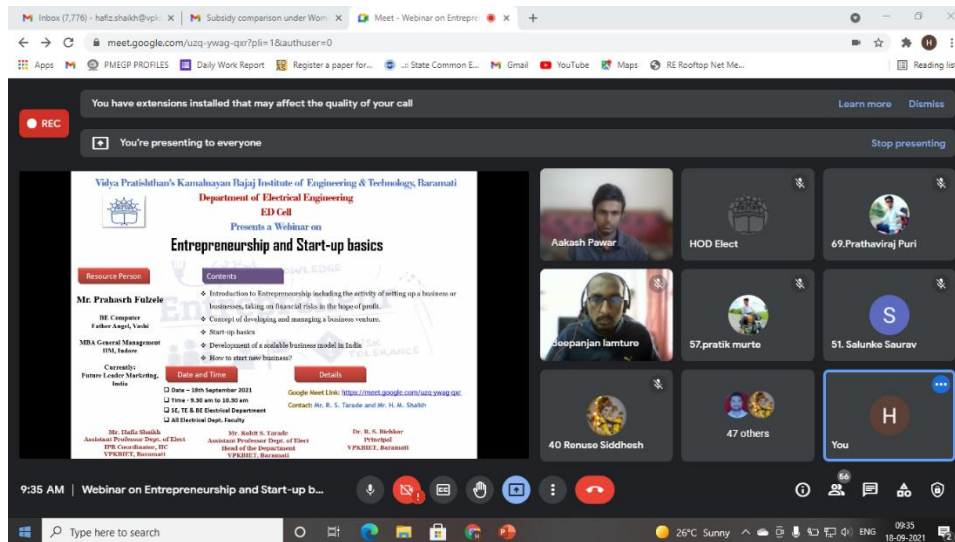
M Inbox (7,776) - hafiz.shaikh@vpk × M Subsidy comparison under Wom × Meet - Webinar on Entrepre × +

meet.google.com/uzq-ywag-qxr?pli=1&authuser=0

Apps M PMEGP PROFILES Daily Work Report Register a paper for... .:: State Common E... M Gmail YouTube Maps RE Rooftop Net Me... Reading list

REC

You have extensions installed that may affect the quality of your call Learn more Dismiss

You're presenting to everyone Stop presenting

Vidya Pratishthan's Kamalnayan Bajaj Institute of Engineering & Technology, Baramati
Department of Electrical Engineering
ED Cell
Presents a Webinar on
Entrepreneurship and Start-up basics

Resource Person

Mr. Prahasrh Fulzele
BE Computer
Father Angel, Vashi
MBA General Management
IIM, Indore
Currently:
Future Leader Marketing, India

Contents
Introduction to Entrepreneurship including the activity of setting up a business or businesses, taking on financial risks in the hope of profit.
Concept of developing and managing a business venture.
Start-up basics
Development of a scalable business model in India
How to start new business?

Date and Time
Date – 18th September 2021
Time - 9.30 am to 10.30 am
SE, TE & BE Electrical Department
All Electrical Dept. Faculty

Details
Google Meet Link: https://meet.google.com/uzq-ywag-qxr
Contact: Mr. R. S. Tarade and Mr. H. M. Shaikh

Mr. Hafiz Shaikh
Assistant Professor Dept. of Elect
IPR Coordinator, IIC
VPKBIET, Baramati

Mr. Rohit S. Tarade
Assistant Professor Dept. of Elect
Head of the Department
VPKBIET, Baramati

Dr. R. S. Bichkar
Principal
VPKBIET, Baramati

Aakash Pawar
HOD Elect
69.Prathaviraj Puri
deepanjan lamture
57.pratik murte
51. Salunke Saurav
40 Renuse Siddhesh
47 others
You

9:35 AM | Webinar on Entrepreneurship and Start-up b...

66

Type here to search

26°C Sunny ENG 09:35 18-09-2021